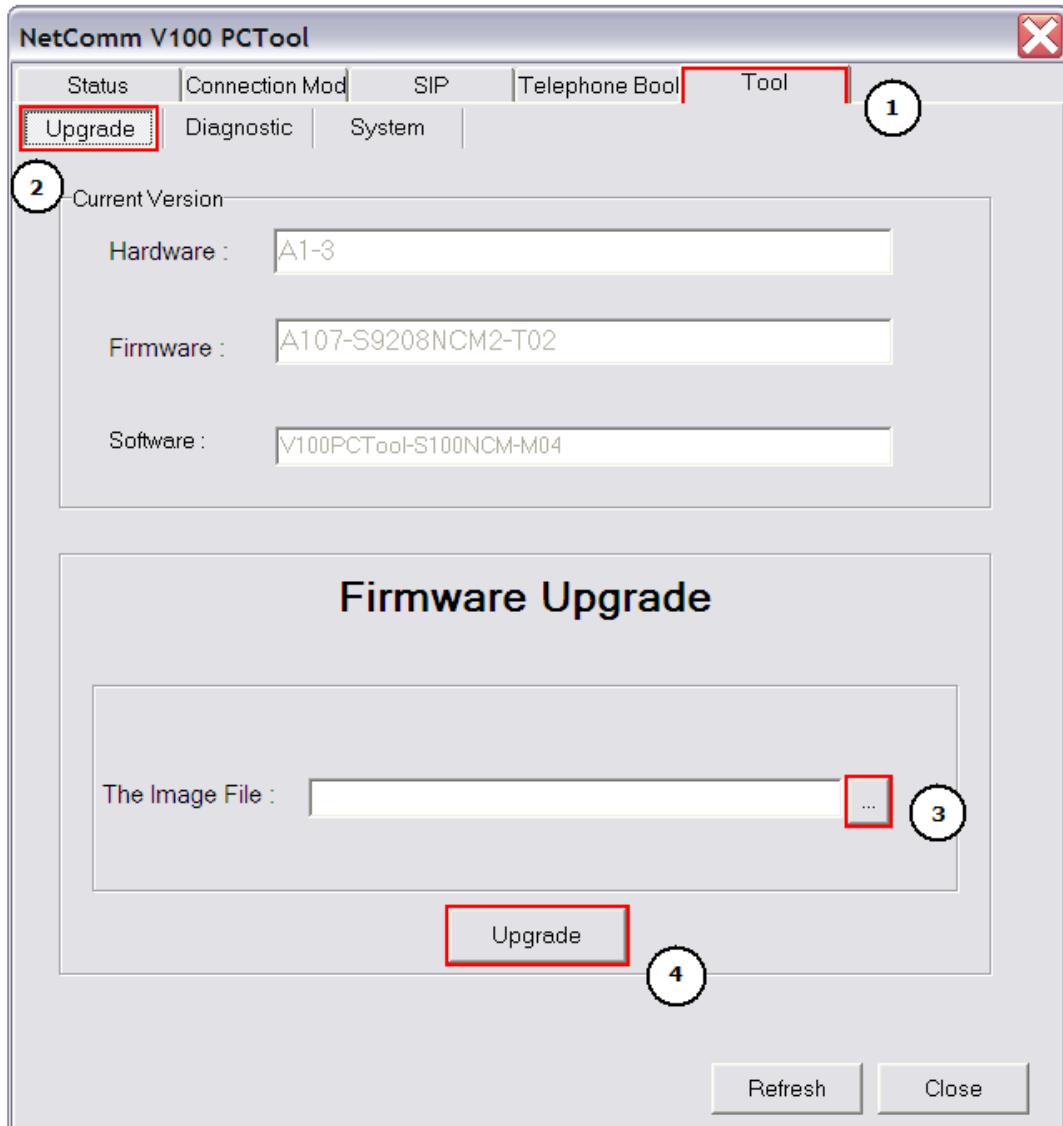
NetComm V100 PCTool

Status | Connection Mod | SIP | Telephone Bool | Tool

1

Upgrade | Diagnostic | System

2

Current Version

Hardware : A1-3

Firmware : A107-S9208NCM2-T02

Software : V100PCTool-S100NCM-M04

Firmware Upgrade

The Image File : ...

3

Upgrade

4

Refresh Close